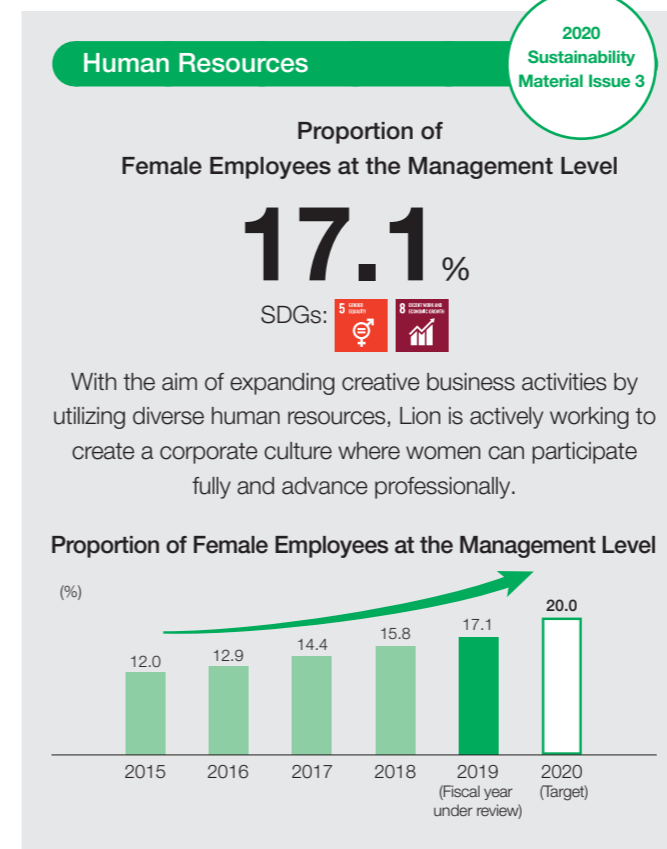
Human Resources

2020 Sustainability Material Issue 3

Proportion of Female Employees at the Management Level

17.1%

SDGs: 5 GENDER EQUALITY 8 DECENT WORK AND ECONOMIC GROWTH

With the aim of expanding creative business activities by utilizing diverse human resources, Lion is actively working to create a corporate culture where women can participate fully and advance professionally.

Proportion of Female Employees at the Management Level

(%)

| 2015 | 2016 | 2017 | 2018 | 2019 (Fiscal year under review) | 2020 (Target) |
|---|---|---|---|---|---|
| 12.0 | 12.9 | 14.4 | 15.8 | 17.1 | 20.0 |